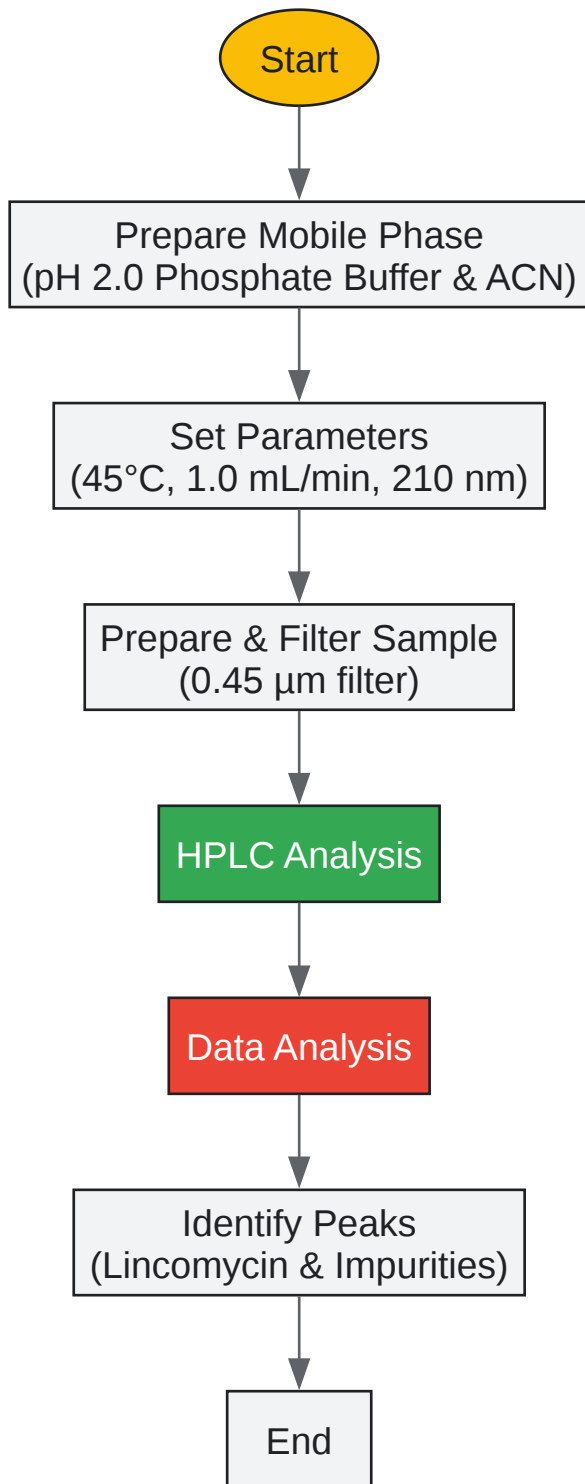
Start

Prepare Mobile Phase
(pH 2.0 Phosphate Buffer & ACN)

Set Parameters
(45°C, 1.0 mL/min, 210 nm)

Prepare & Filter Sample
(0.45 µm filter)

HPLC Analysis

Data Analysis

Identify Peaks
(Lincomycin & Impurities)

End